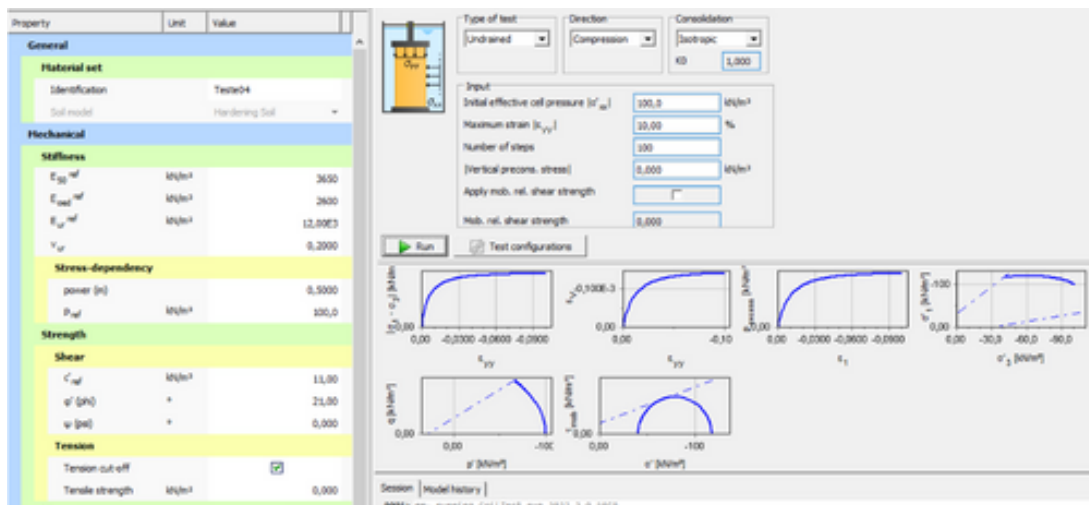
| Property | Unit | Value |
|---|---|---|
| General | | |
| Material set | | |
| Identification | | Teste04 |
| Soil model | | Hardening Soil |
| Mechanical | | |
| Stiffness | | |
| $E_{50}{}^{ref}$ | kN/m² | 3650 |
| $E_{oed}{}^{ref}$ | kN/m² | 2600 |
| $E_{ur}{}^{ref}$ | kN/m² | 12,00E3 |
| $\nu_{ur}$ | | 0,2000 |
| Stress-dependency | | |
| power (m) | | 0,5000 |
| $p_{ref}$ | kN/m² | 100,0 |
| Strength | | |
| Shear | | |
| $c'_{ref}$ | kN/m² | 11,00 |
| φ' (phi) | ° | 21,00 |
| ψ (psi) | ° | 0,000 |
| Tension | | |
| Tension cut-off | | ☑ |
| Tensile strength | kN/m² | 0,000 |

Type of test
Undrained
Direction
Compression
Consolidation
Isotropic
K0 1,000

Input
Initial effective cell pressure |σ'xx| 100,0 kN/m²
Maximum strain |εyy| 10,00 %
Number of steps 100
|Vertical precons. stress| 0,000 kN/m²
Apply mob. rel. shear strength
Mob. rel. shear strength 0,000

Run
Test configurations

|σ1 - σ3| [kN/m²]
0,00
0,00 -0,0300 -0,0600 -0,0900
εyy

εv
0,1000E-3
0,00
0,00 -0,10
εyy

pexcess [kN/m²]
0,00
0,00 -0,0300 -0,0600 -0,0900
ε1

σ'1 [kN/m²]
-100
0,00
0,00 -30,0 -60,0 -90,0
σ'3 [kN/m²]

q [kN/m²]
0,00
0,00 -100
p' [kN/m²]

τmob [kN/m²]
0,00
0,00 -100
σ' [kN/m²]

Session | Model history